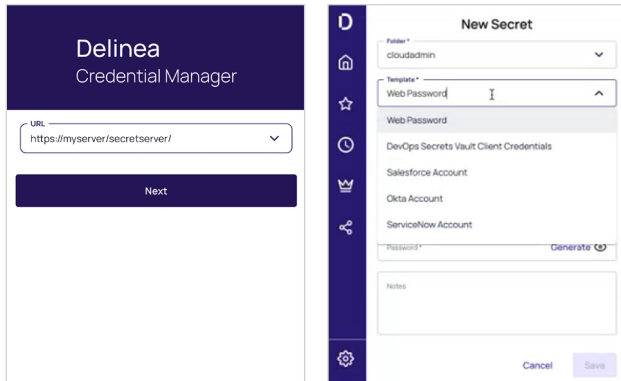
Delinea
Credential Manager

URL
https://myserver/secretserver/

Next

D

New Secret

Folder *
cloudadmin

Template *
Web Password

Web Password
DevOps Secrets Vault Client Credentials
Salesforce Account
Okta Account
ServiceNow Account

Password *
Generate

Notes

Cancel
Save